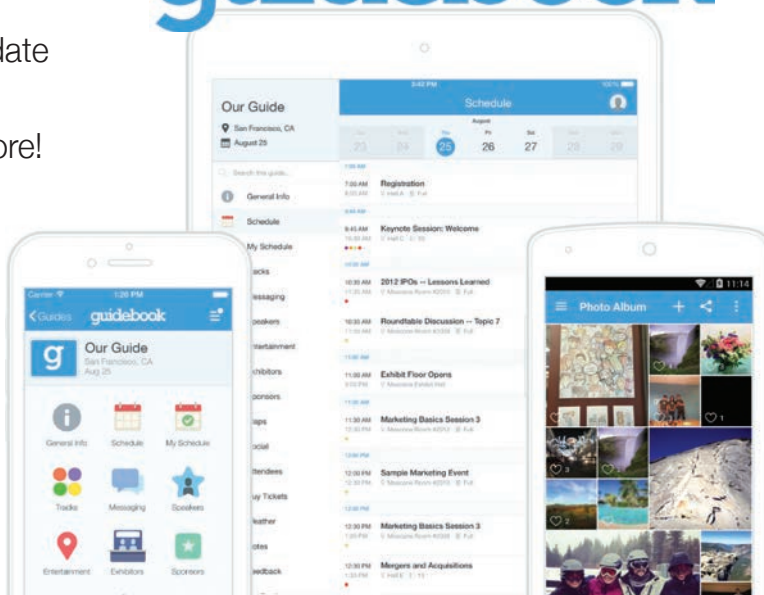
late

ore!

Our Guide
San Francisco, CA
August 25
Search this guide...
General Info
Schedule
My Schedule
acks
essaging
peakers
ntertainment
xhibitors
ponsors
aps
ocial
ttendees
uy Tickets
eather
otes
edback

3:42 PM
Schedule
August
23 24 25 26 27 28 29
7:00 AM Registration
9:45 AM Keynote Session: Welcome
10:30 AM 2012 IPOs -- Lessons Learned
10:30 AM Roundtable Discussion -- Topic 7
11:00 AM Exhibit Floor Opens
11:30 AM Marketing Basics Session 3
12:00 PM Sample Marketing Event
12:30 PM Marketing Basics Session 3
12:30 PM Mergers and Acquisitions

Carrier
1:26 PM
Guides guidebook
g
Our Guide
San Francisco, CA
Aug 25
General Info
Schedule
My Schedule
Tracks
Messaging
Speakers
Entertainment
Exhibitors
Sponsors

11:14
Photo Album
1
3
2